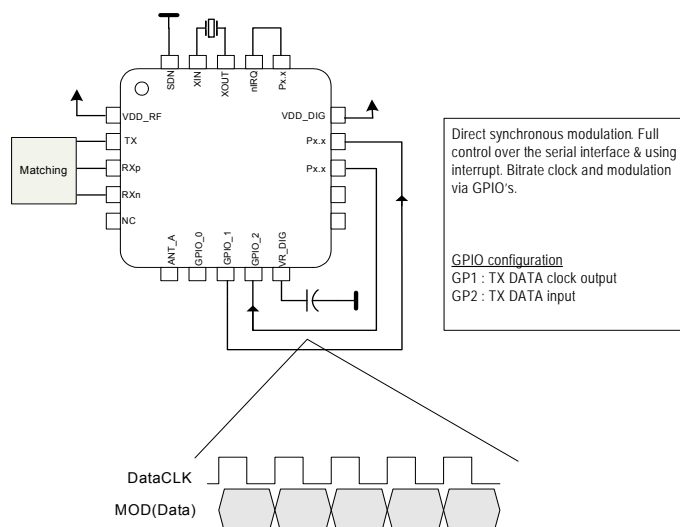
SDN
XIN
XOUT
nIRQ
Px.x

VDD_RF
TX
RXp
RXn
NC

Matching

VDD_DIG
Px.x
Px.x

ANT_A
GPIO_0
GPIO_1
GPIO_2
VR_DIG

Direct synchronous modulation. Full control over the serial interface & using interrupt. Bitrate clock and modulation via GPIO's.

GPIO configuration
GP1 : TX DATA clock output
GP2 : TX DATA input

DataCLK
MOD(Data)